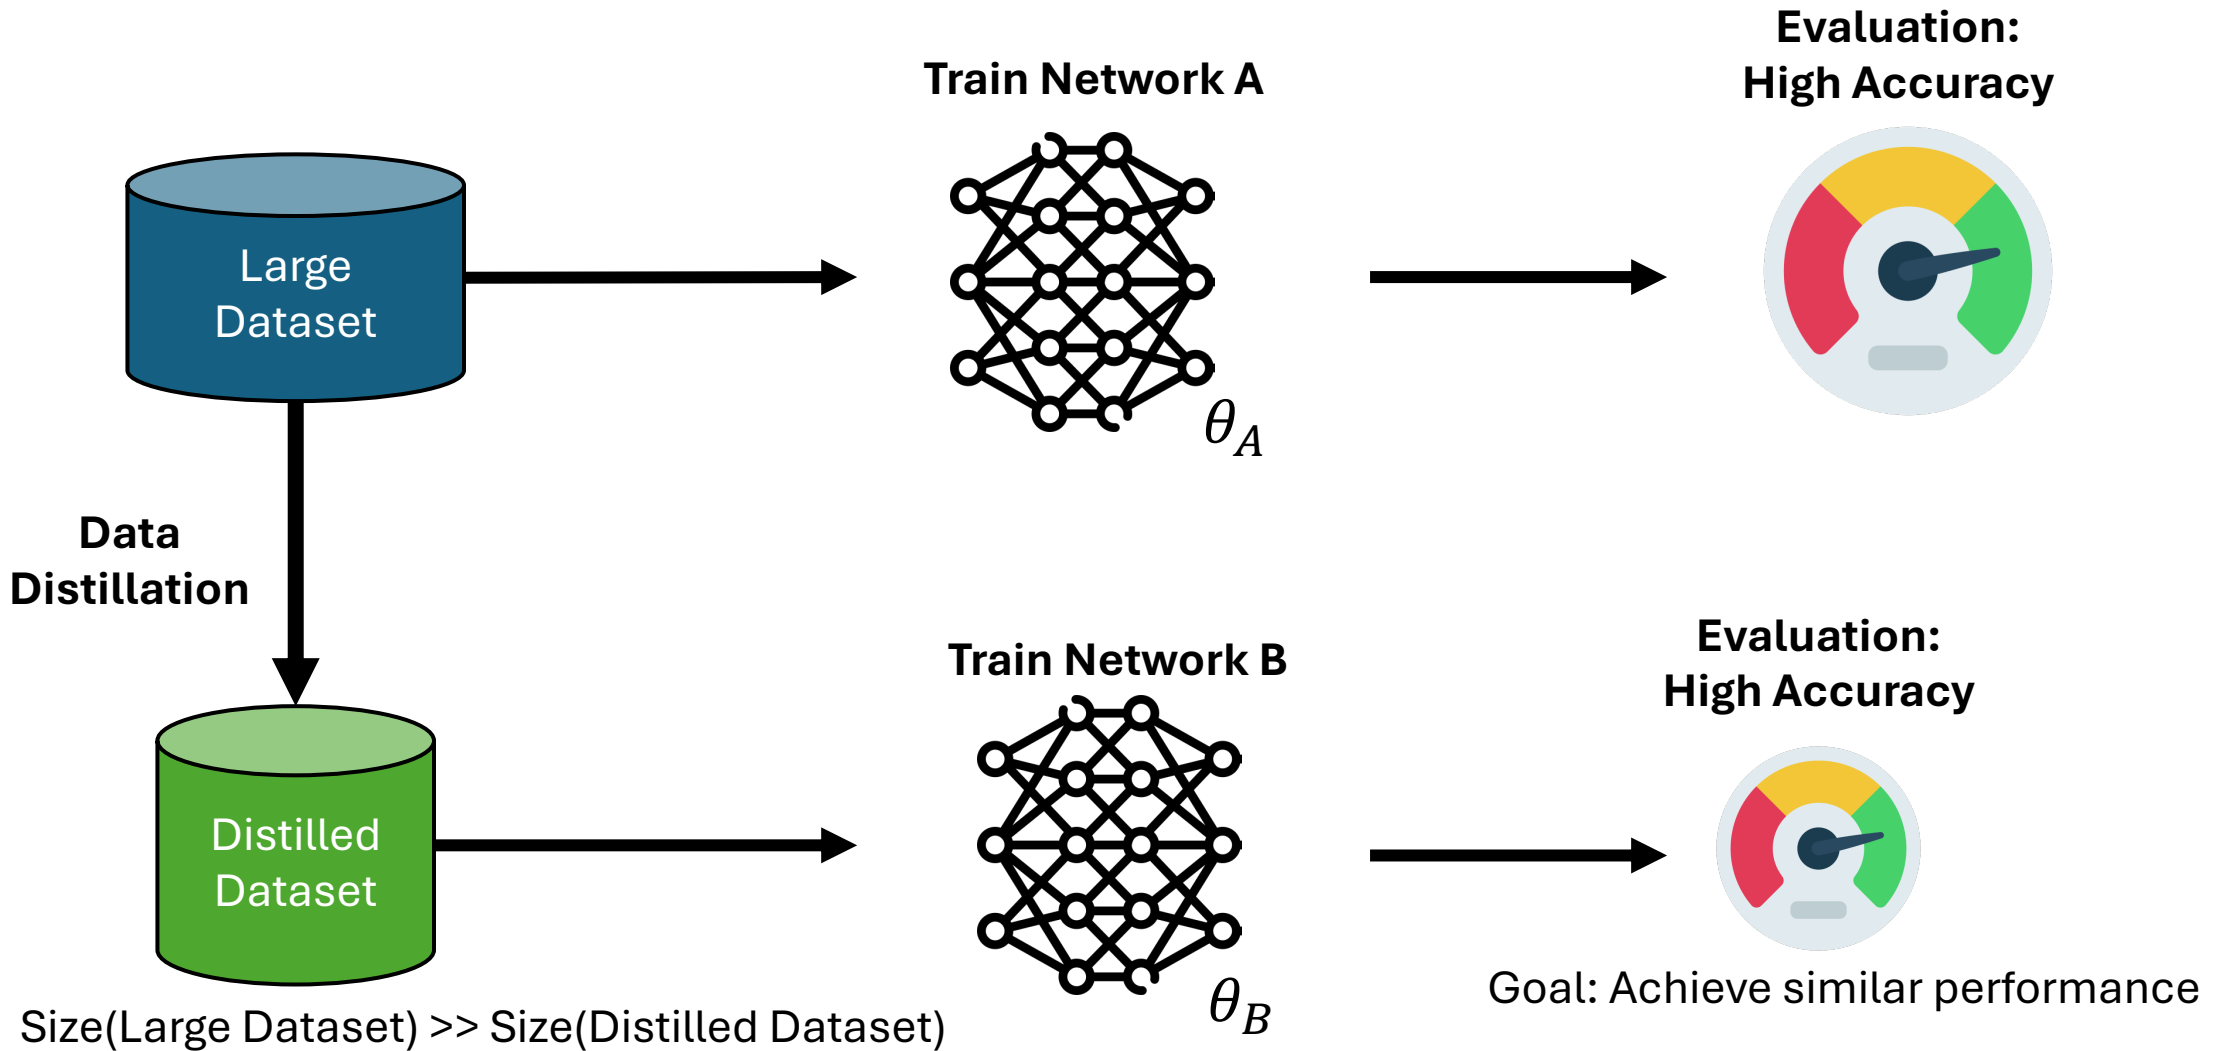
Large Dataset

Train Network A

$\theta_A$

Evaluation: High Accuracy

Data Distillation

Distilled Dataset

Train Network B

$\theta_B$

Evaluation: High Accuracy

Goal: Achieve similar performance

Size(Large Dataset) >> Size(Distilled Dataset)